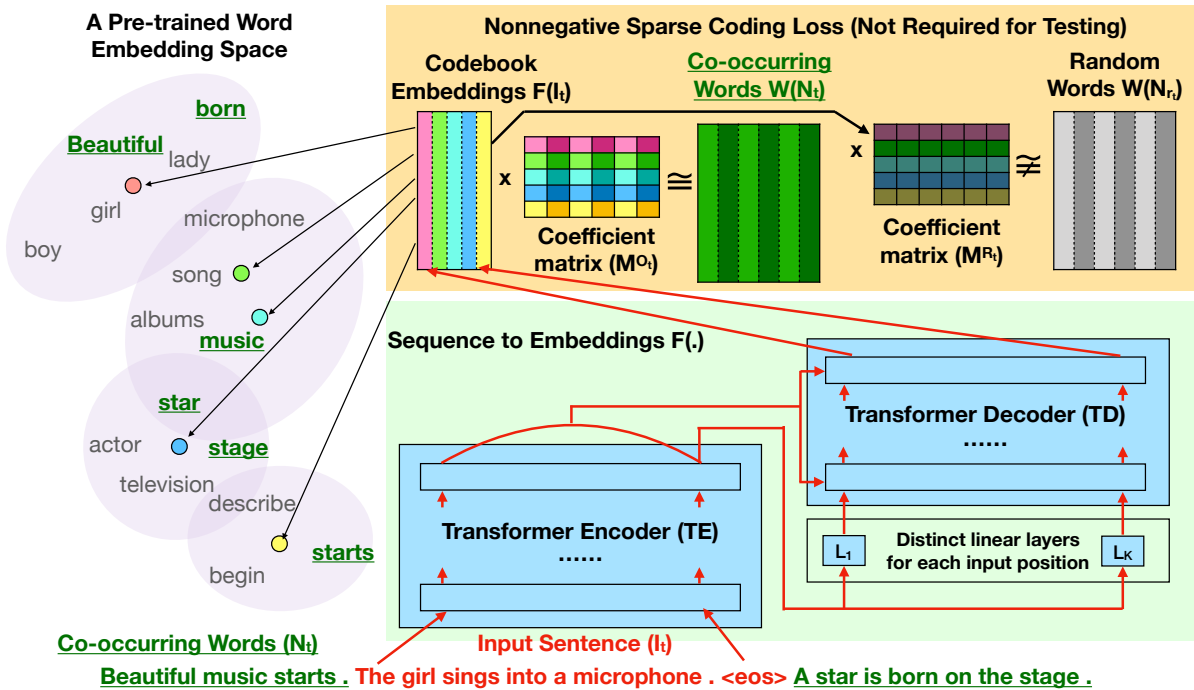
A Pre-trained Word Embedding Space

born
Beautiful
lady
girl
microphone
boy
song
albums
music
star
actor
stage
television
describe
starts
begin

Co-occurring Words ($N_t$)

Nonnegative Sparse Coding Loss (Not Required for Testing)

Codebook Embeddings F($I_t$)

x

Coefficient matrix ($M^{O_t}$)

≅

Co-occurring Words W($N_t$)

x

Coefficient matrix ($M^{R_t}$)

≇

Random Words W($N_{r_t}$)

Sequence to Embeddings F(.)

Transformer Decoder (TD)
......

Transformer Encoder (TE)
......

$L_1$
Distinct linear layers for each input position
$L_K$

Input Sentence ($I_t$)

Beautiful music starts . The girl sings into a microphone . <eos> A star is born on the stage .